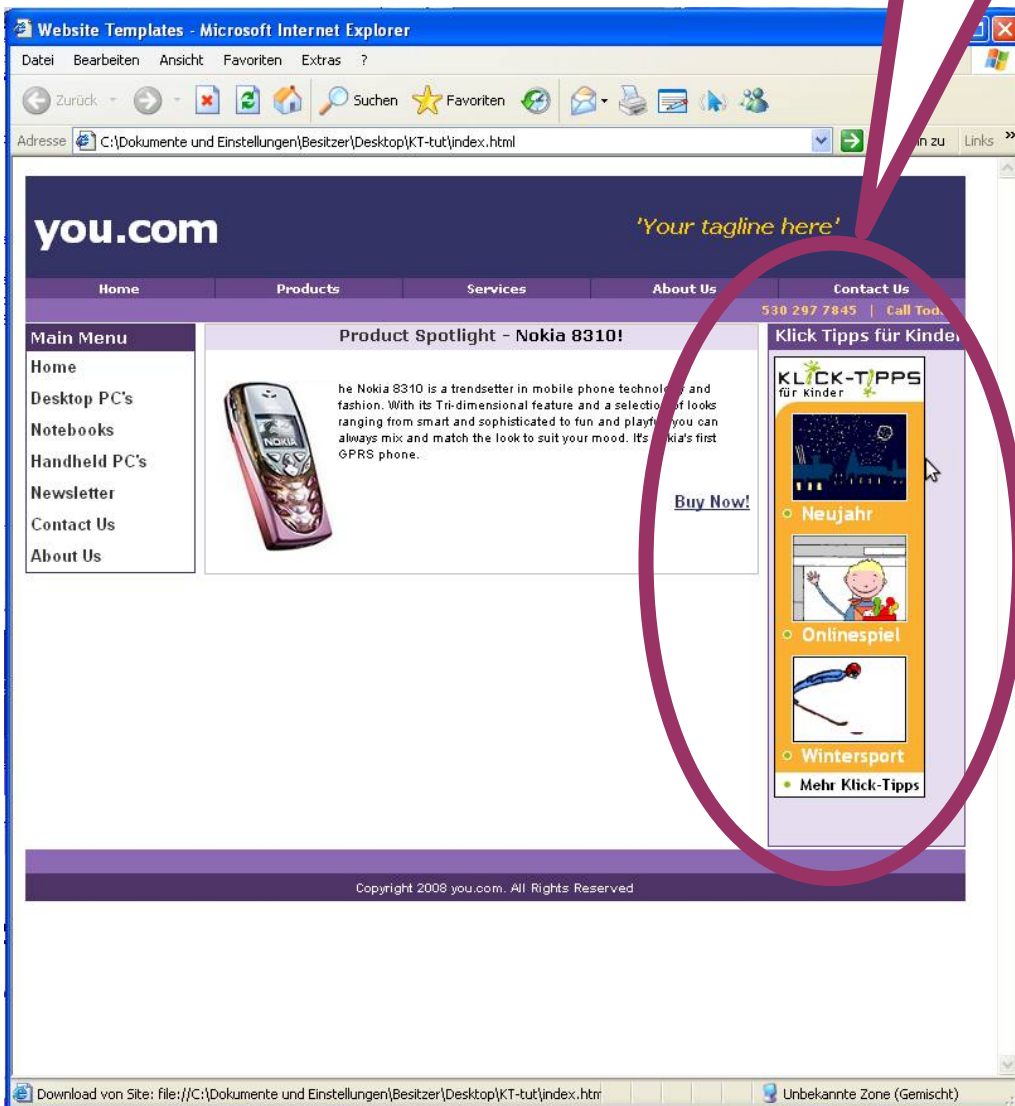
Website Templates - Microsoft Internet Explorer

Datei Bearbeiten Ansicht Favoriten Extras ?

Zurück Suchen Favoriten

Adresse C:\Dokumente und Einstellungen\Besitzer\Desktop\KT-tut\index.html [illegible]n zu Links »

you.com

'Your tagline here'

Home | Products | Services | About Us | Contact Us

530 297 7845 | Call Tod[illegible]

Main Menu
Home
Desktop PC's
Notebooks
Handheld PC's
Newsletter
Contact Us
About Us

Product Spotlight - Nokia 8310!

NOKIA

he Nokia 8310 is a trendsetter in mobile phone technol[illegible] and fashion. With its Tri-dimensional feature and a selection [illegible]f looks ranging from smart and sophisticated to fun and playf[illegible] you can always mix and match the look to suit your mood. It's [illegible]kia's first GPRS phone.

Buy Now!

Klick Tipps für Kinde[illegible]

KLICK-TIPPS für Kinder

Neujahr

Onlinespiel

Wintersport

Mehr Klick-Tipps

Copyright 2008 you.com. All Rights Reserved

Download von Site: file://C:\Dokumente und Einstellungen\Besitzer\Desktop\KT-tut\index.htm

Unbekannte Zone (Gemischt)